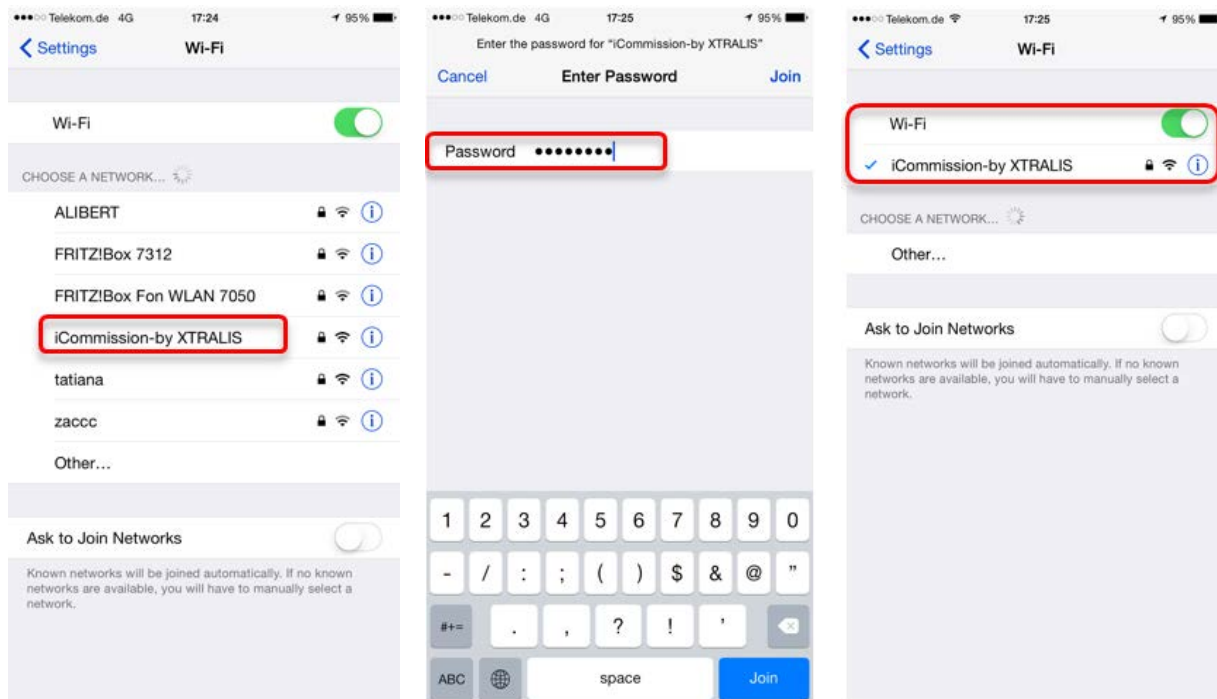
●●●○○ Telekom.de 4G 17:24 95%
Settings Wi-Fi

Wi-Fi

CHOOSE A NETWORK...

ALIBERT

FRITZ!Box 7312

FRITZ!Box Fon WLAN 7050

iCommission-by XTRALIS

tatiana

zaccc

Other...

Ask to Join Networks

Known networks will be joined automatically. If no known networks are available, you will have to manually select a network.

●●●○○ Telekom.de 4G 17:25 95%
Enter the password for "iCommission-by XTRALIS"
Cancel Enter Password Join

Password ••••••••

1 2 3 4 5 6 7 8 9 0
- / : ; ( ) $ & @ "
#+= . , ? ! '
ABC space Join

●●●○○ Telekom.de 17:25 95%
Settings Wi-Fi

Wi-Fi

iCommission-by XTRALIS

CHOOSE A NETWORK...

Other...

Ask to Join Networks

Known networks will be joined automatically. If no known networks are available, you will have to manually select a network.